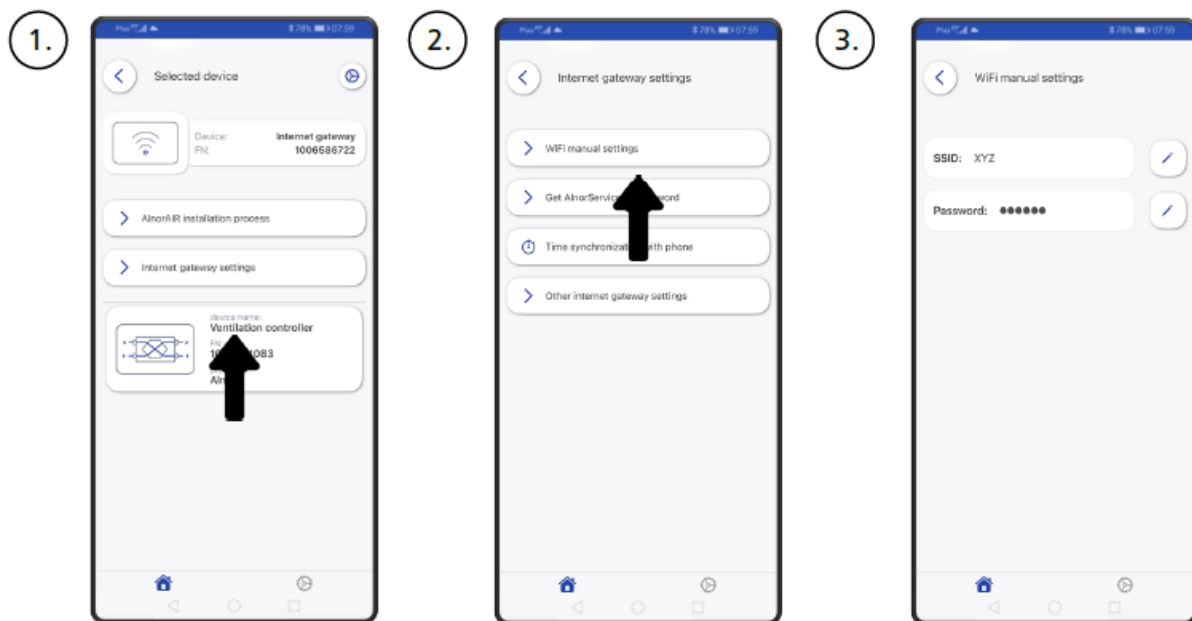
1.

Selected device

Device: Internet gateway
FN: 1006586722

AlnorAIR installation process

Internet gateway settings

device name:
Ventilation controller
FN:
10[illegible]083
Aln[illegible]

2.

Internet gateway settings

WiFi manual settings

Get AlnorServic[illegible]word

Time synchronizati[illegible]th phone

Other internet gateway settings

3.

WiFi manual settings

SSID: XYZ

Password: ●●●●●●